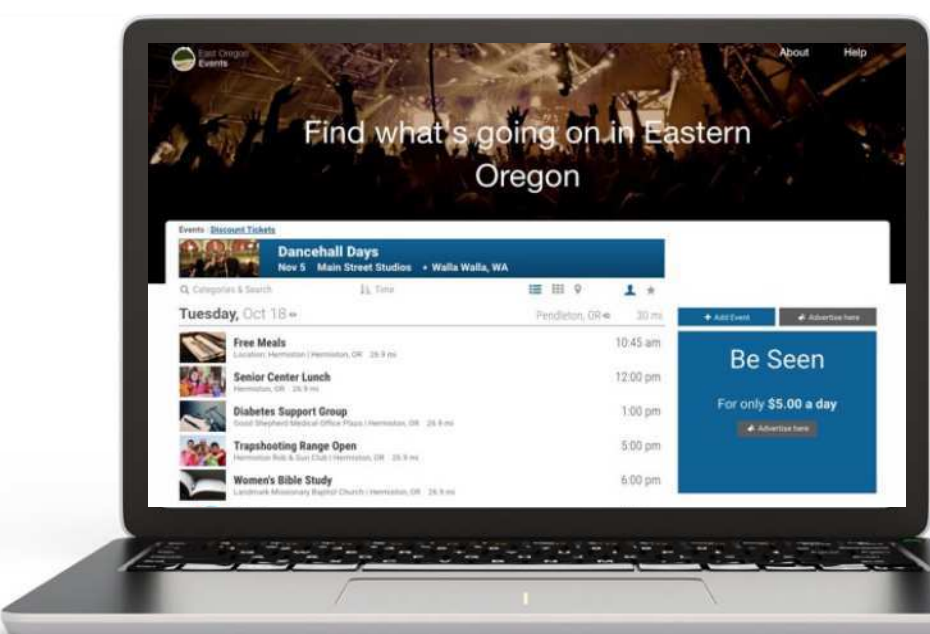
East Oregon Events

About Help

Find what's going on in Eastern Oregon

Events | Discount Tickets

Dancehall Days
Nov 5 Main Street Studios • Walla Walla, WA

Categories & Search
Time

Tuesday, Oct 18
Pendleton, OR
30 mi

Free Meals
Location: Hermiston | Hermiston, OR 26.9 mi
10:45 am

Senior Center Lunch
Hermiston, OR 26.9 mi
12:00 pm

Diabetes Support Group
Good Shepherd Medical Office Plaza | Hermiston, OR 26.9 mi
1:00 pm

Trapshooting Range Open
Hermiston Rod & Gun Club | Hermiston, OR 26.9 mi
5:00 pm

Women's Bible Study
Landmark Missionary Baptist Church | Hermiston, OR 26.9 mi
6:00 pm

+ Add Event
Advertise here

Be Seen

For only $5.00 a day

Advertise here